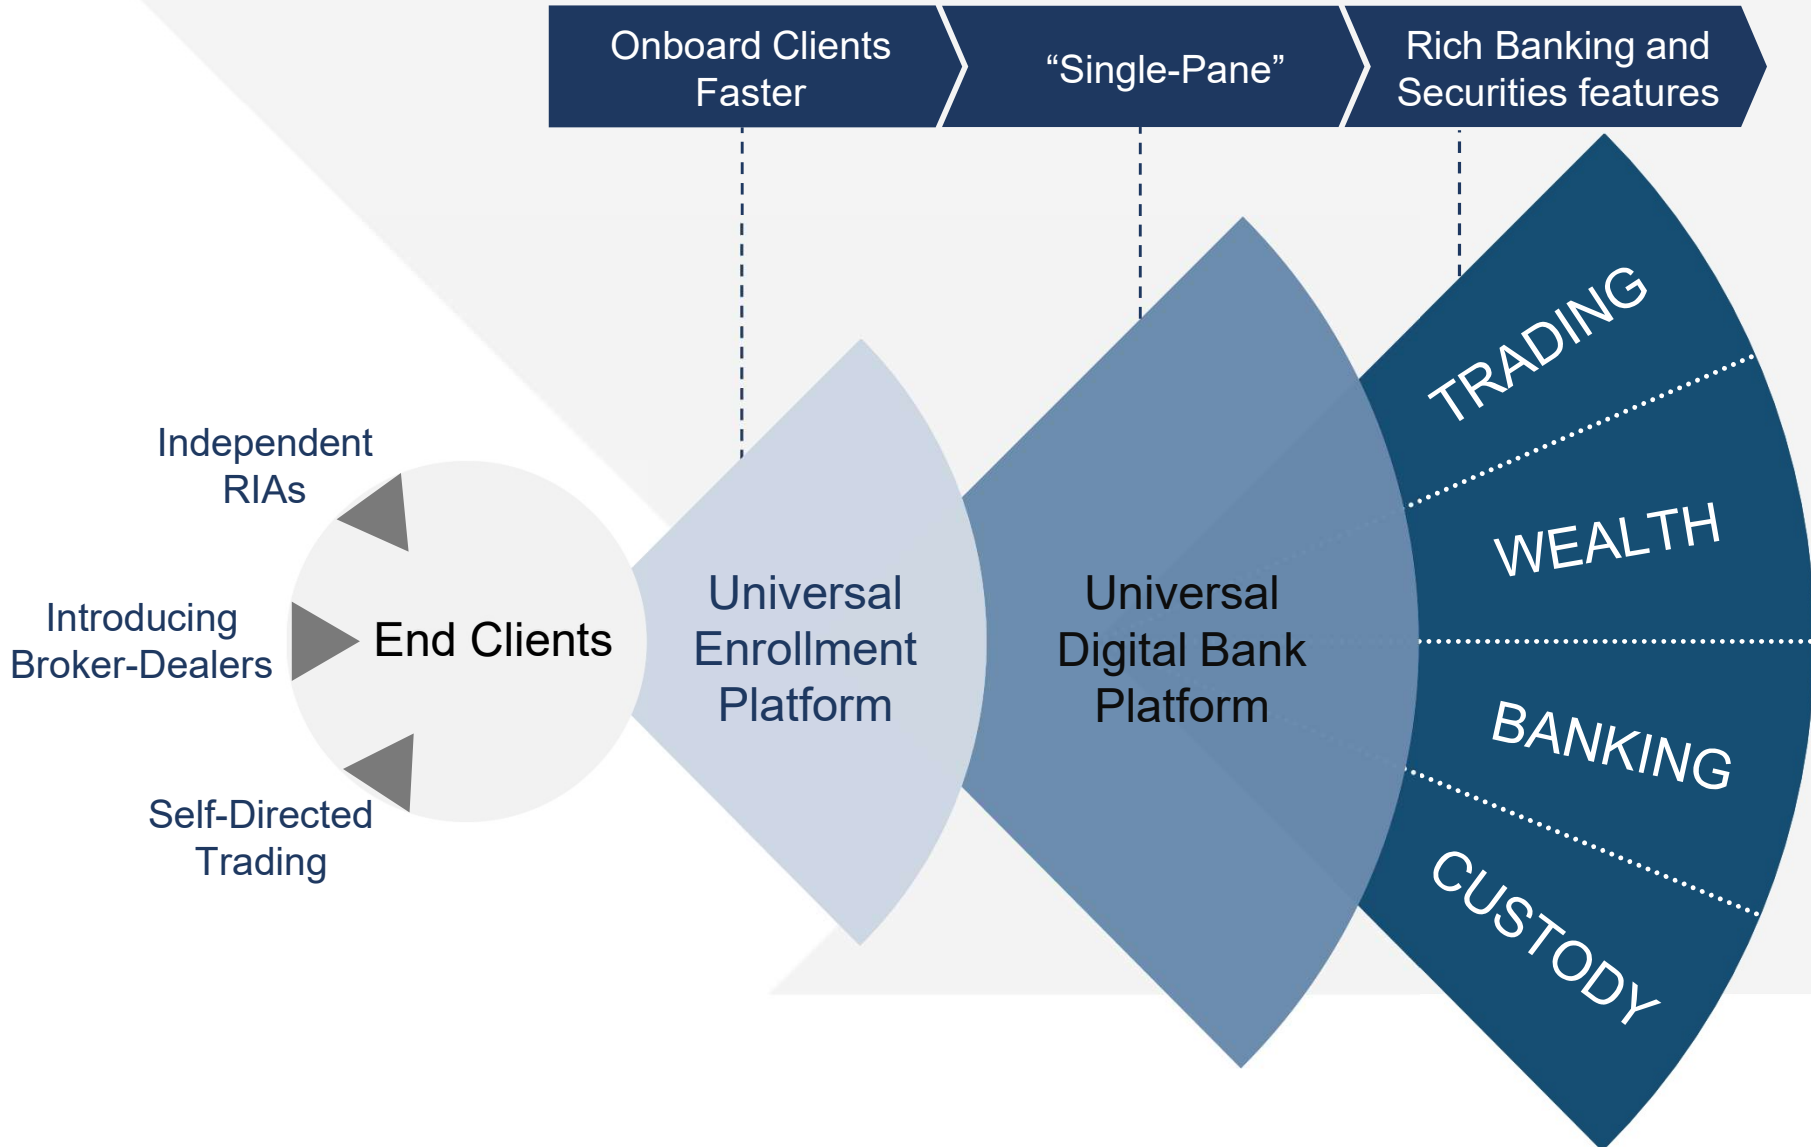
Onboard Clients Faster

“Single-Pane”

Rich Banking and Securities features

Independent RIAs

Introducing Broker-Dealers

Self-Directed Trading

End Clients

Universal Enrollment Platform

Universal Digital Bank Platform

TRADING

WEALTH

BANKING

CUSTODY